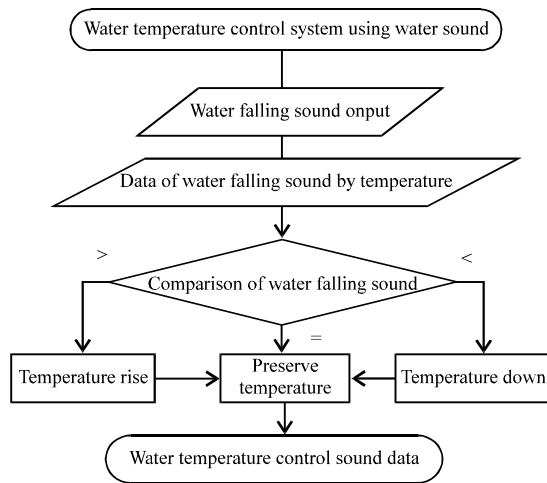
Water temperature control system using water sound

Water falling sound onput

Data of water falling sound by temperature

>

<

Comparison of water falling sound

=

Temperature rise

Preserve temperature

Temperature down

Water temperature control sound data